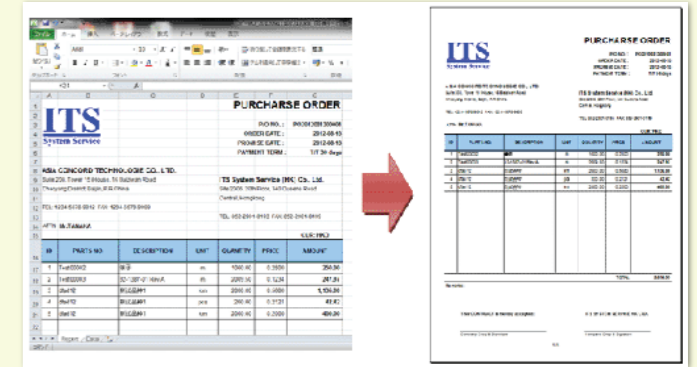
ITS
System Service

PURCHARSE ORDER

P/O NO. : P/O20120813004
ORDER DATE : 2012-08-13
PROMISE DATE : 2012-08-13
PAYMENT TERM : T/T 30 days

ASIA CONCORD TECHNOLOGY CO., LTD.

ITS System Service (HK) Co., Ltd

ATTN: M.TANAKA

CUR: HKD

| # | PARTS NO | DESCRIPTION | UNIT | QUANTITY | PRICE | AMOUNT |
|---|---|---|---|---|---|---|
| 1 | | | m | 1000.00 | 0.2500 | 250.00 |
| 2 | | | m | 2000.00 | 0.1234 | 247.00 |
| 3 | | | kg | 2000.00 | 0.5000 | 1,134.00 |
| 4 | | | pcs | 200.00 | 0.2121 | 42.42 |
| 5 | | | km | 2000.00 | 0.2000 | 400.00 |

Report

PURCHARSE ORDER

ITS
System Service

ITS System Service (HK) Co., Ltd

CUR: HKD

TOTAL

Remarks: